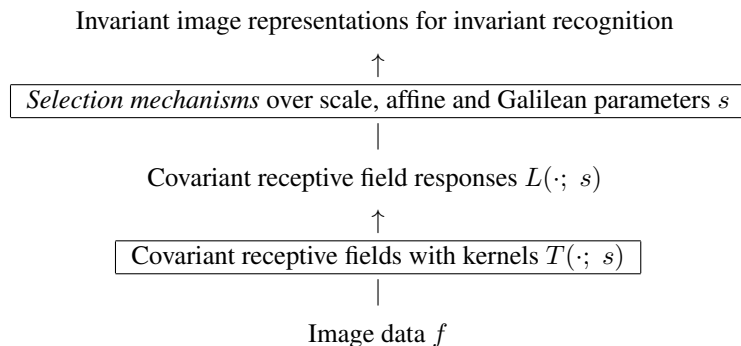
Invariant image representations for invariant recognition

$\uparrow$

*Selection mechanisms* over scale, affine and Galilean parameters $s$

$|$

Covariant receptive field responses $L(\cdot;\ s)$

$\uparrow$

Covariant receptive fields with kernels $T(\cdot;\ s)$

$|$

Image data $f$